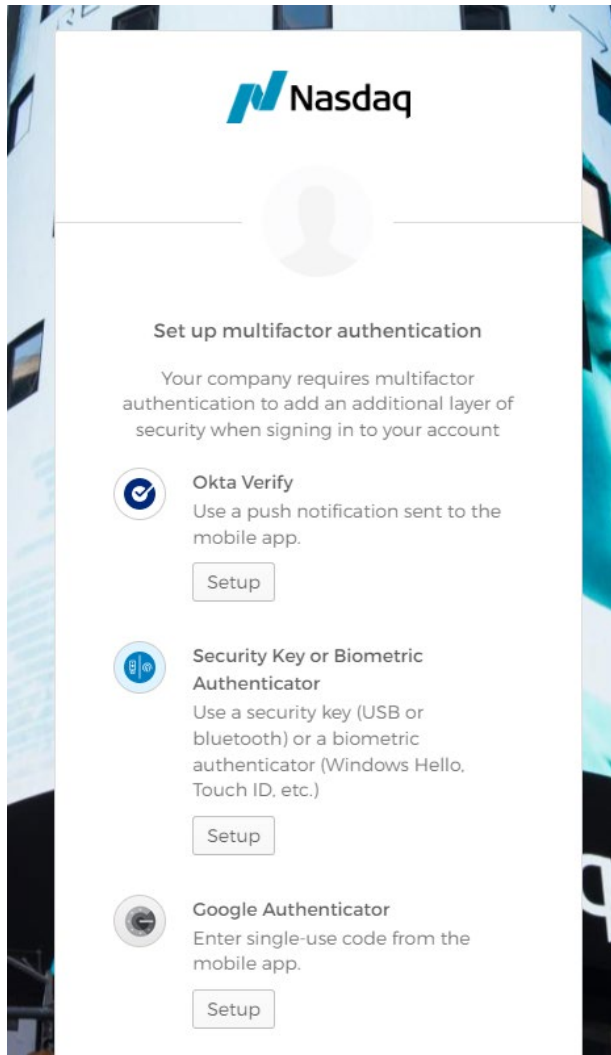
Nasdaq

Set up multifactor authentication

Your company requires multifactor authentication to add an additional layer of security when signing in to your account

Okta Verify
Use a push notification sent to the mobile app.
Setup

Security Key or Biometric Authenticator
Use a security key (USB or bluetooth) or a biometric authenticator (Windows Hello, Touch ID, etc.)
Setup

Google Authenticator
Enter single-use code from the mobile app.
Setup